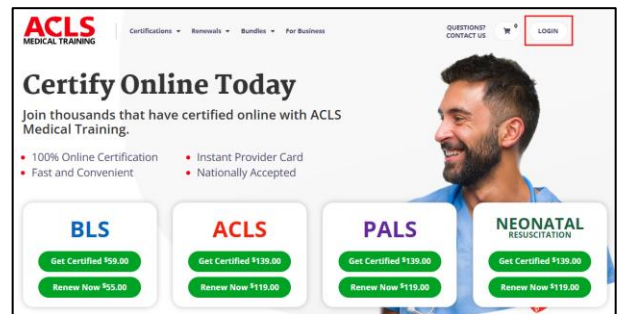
ACLS
MEDICAL TRAINING

Certifications ▾ Renewals ▾ Bundles ▾ For Business

QUESTIONS? CONTACT US

0

LOGIN

Certify Online Today

Join thousands that have certified online with ACLS Medical Training.

• 100% Online Certification
• Fast and Convenient
• Instant Provider Card
• Nationally Accepted

BLS
Get Certified $59.00
Renew Now $55.00

ACLS
Get Certified $139.00
Renew Now $119.00

PALS
Get Certified $139.00
Renew Now $119.00

NEONATAL
RESUSCITATION
Get Certified $139.00
Renew Now $119.00